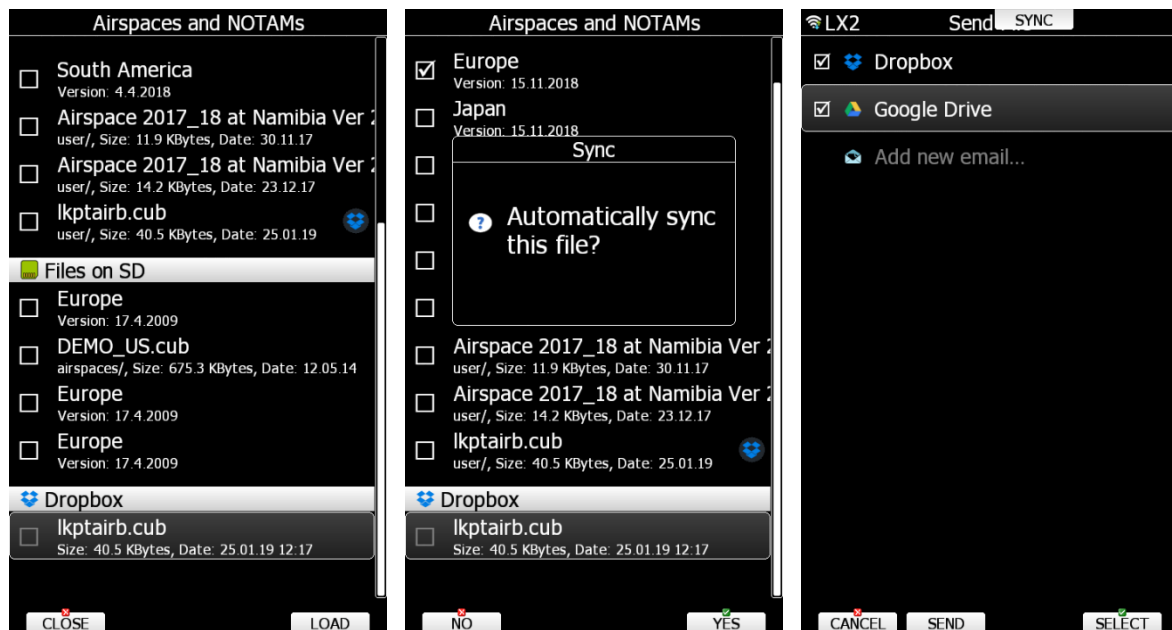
Airspaces and NOTAMs

South America
Version: 4.4.2018

Airspace 2017_18 at Namibia Ver 2
user/, Size: 11.9 KBytes, Date: 30.11.17

Airspace 2017_18 at Namibia Ver 2
user/, Size: 14.2 KBytes, Date: 23.12.17

lkptairb.cub
user/, Size: 40.5 KBytes, Date: 25.01.19

Files on SD

Europe
Version: 17.4.2009

DEMO_US.cub
airspaces/, Size: 675.3 KBytes, Date: 12.05.14

Europe
Version: 17.4.2009

Europe
Version: 17.4.2009

Dropbox

lkptairb.cub
Size: 40.5 KBytes, Date: 25.01.19 12:17

CLOSE LOAD

Airspaces and NOTAMs

Europe
Version: 15.11.2018

Japan
Version: 15.11.2018

Sync

Automatically sync this file?

Airspace 2017_18 at Namibia Ver 2
user/, Size: 11.9 KBytes, Date: 30.11.17

Airspace 2017_18 at Namibia Ver 2
user/, Size: 14.2 KBytes, Date: 23.12.17

lkptairb.cub
user/, Size: 40.5 KBytes, Date: 25.01.19

Dropbox

lkptairb.cub
Size: 40.5 KBytes, Date: 25.01.19 12:17

NO YES

LX2 Send SYNC

Dropbox

Google Drive

Add new email...

CANCEL SEND SELECT